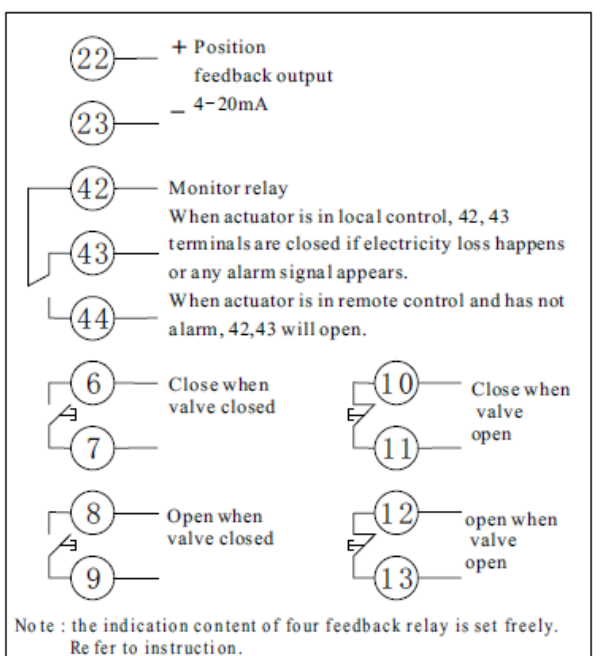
22 + Position feedback output

23 − 4-20mA

42 Monitor relay

43 When actuator is in local control, 42, 43 terminals are closed if electricity loss happens or any alarm signal appears.

44 When actuator is in remote control and has not alarm, 42,43 will open.

6 Close when valve closed

7

10 Close when valve open

11

8 Open when valve closed

9

12 open when valve open

13

No te : the indication content of four feedback relay is set freely. Re fer to instruction.